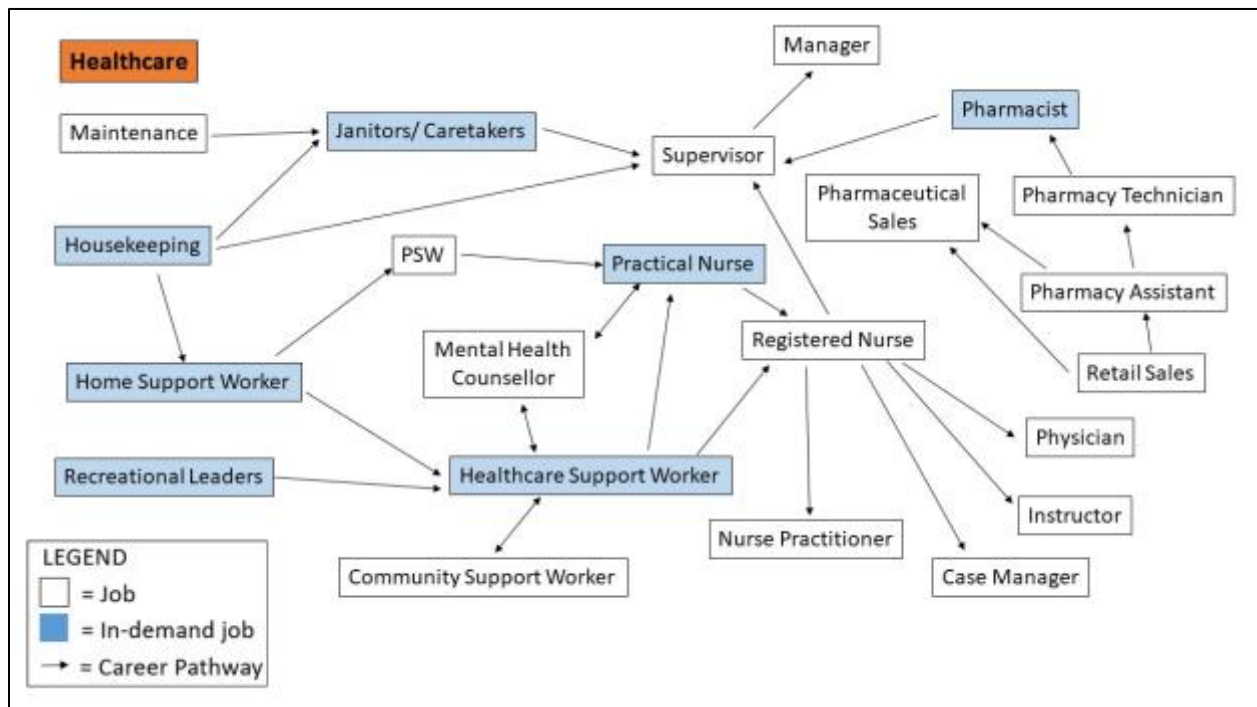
Healthcare

Manager

Maintenance

Janitors/ Caretakers

Pharmacist

Supervisor

Pharmaceutical Sales

Pharmacy Technician

Housekeeping

PSW

Practical Nurse

Pharmacy Assistant

Mental Health Counsellor

Registered Nurse

Home Support Worker

Retail Sales

Physician

Recreational Leaders

Healthcare Support Worker

Instructor

Nurse Practitioner

Community Support Worker

Case Manager

LEGEND
= Job
= In-demand job
= Career Pathway